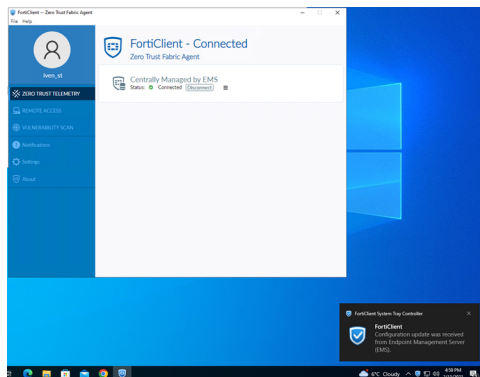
FortiClient -- Zero Trust Fabric Agent
File Help

iven_st

ZERO TRUST TELEMETRY
REMOTE ACCESS
VULNERABILITY SCAN
Notifications
Settings
About

FortiClient - Connected
Zero Trust Fabric Agent

Centrally Managed by EMS
Status: Connected Disconnect

FortiClient System Tray Controller
FortiClient
Configuration update was received from Endpoint Management Server (EMS).

6°C Cloudy
4:59 PM
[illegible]